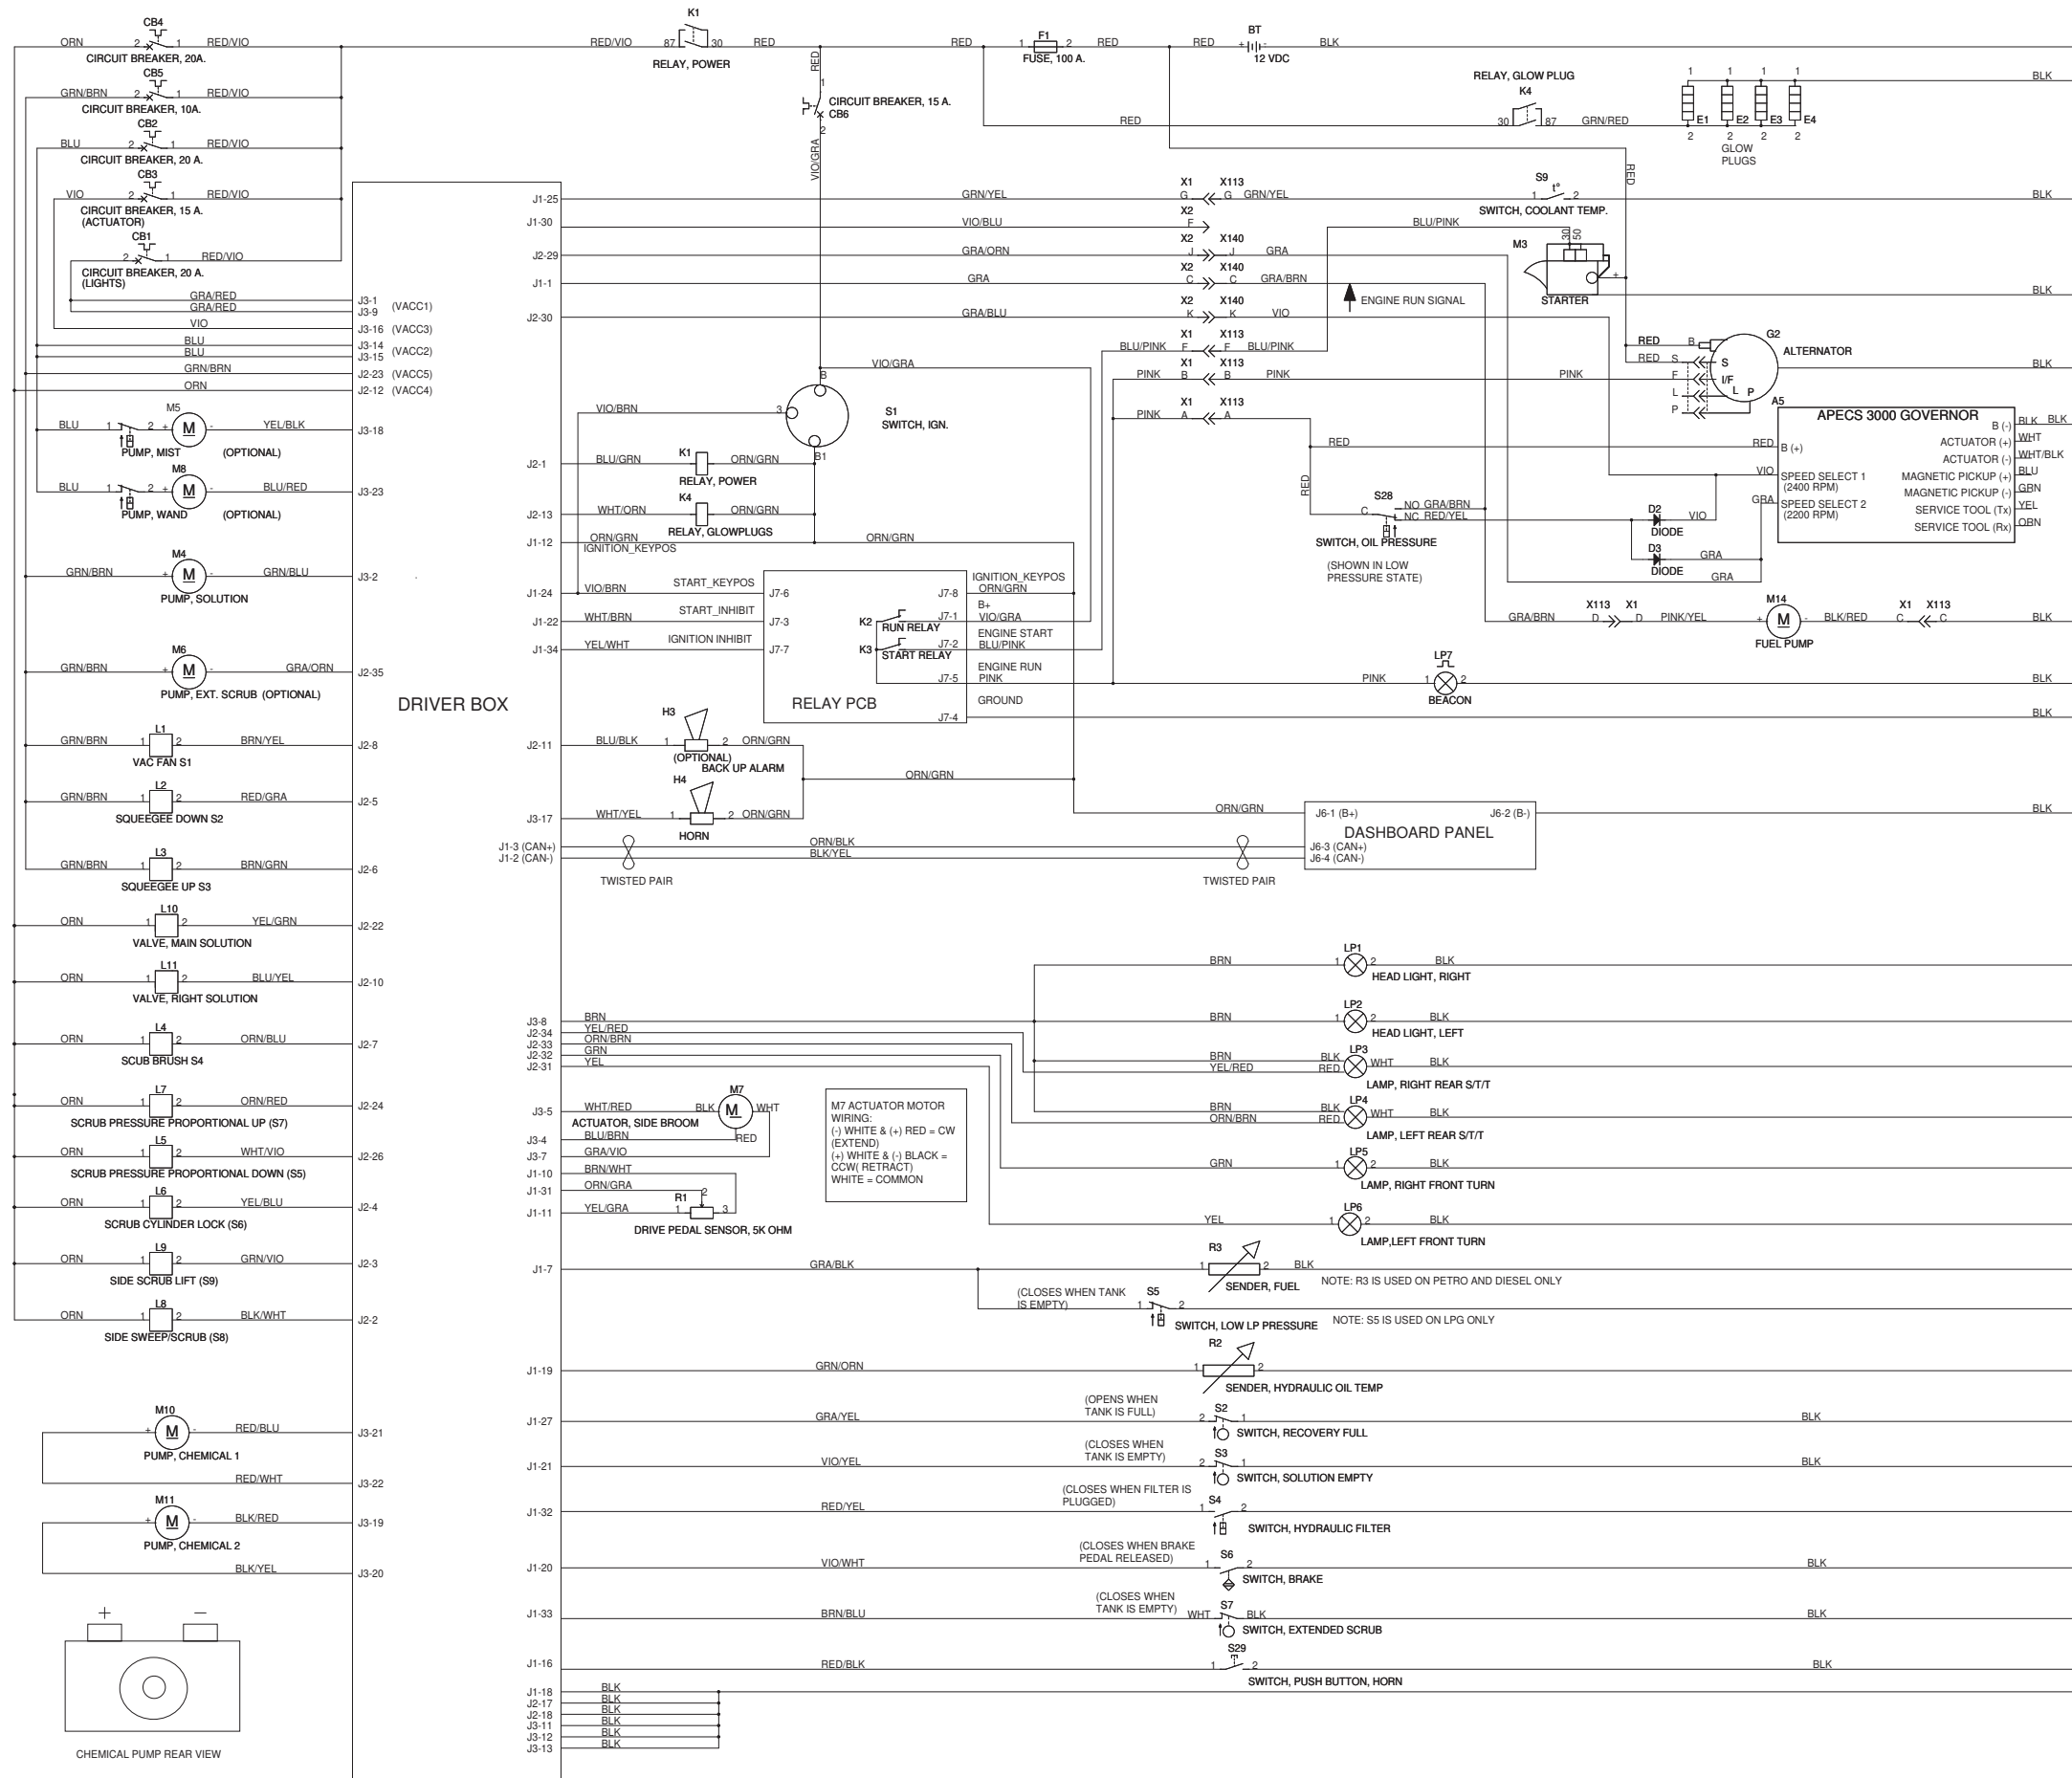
CB4
ORN 2 1 RED/VIO
CIRCUIT BREAKER, 20A.
CB5
GRN/BRN 2 1 RED/VIO
CIRCUIT BREAKER, 10A.
CB2
BLU 2 1 RED/VIO
CIRCUIT BREAKER, 20 A.
CB3
VIO 2 1 RED/VIO
CIRCUIT BREAKER, 15 A. (ACTUATOR)
CB1
2 1 RED/VIO
CIRCUIT BREAKER, 20 A. (LIGHTS)
GRA/RED
GRA/RED
VIO
BLU
BLU
GRN/BRN
ORN
J3-1 J3-9 (VACC1)
J3-16 (VACC3)
J3-14 J3-15 (VACC2)
J2-23 (VACC5)
J2-12 (VACC4)

K1
RED/VIO 87 30 RED
RELAY, POWER
RED
1
CIRCUIT BREAKER, 15 A.
CB6
2
VIO/GRA
RED 1 F1 2 RED
FUSE, 100 A.
RED BT BLK
12 VDC
RELAY, GLOW PLUG
K4
RED 30 87 GRN/RED
1 1 1 1 BLK
E1 E2 E3 E4
2 2 2 2
GLOW PLUGS
RED

J1-25 GRN/YEL X1 G X113 G GRN/YEL
S9
1 t° 2
SWITCH, COOLANT TEMP. BLK
J1-30 VIO/BLU X2 F
BLU/PINK
J2-29 GRA/ORN X2 J X140 J GRA
M3
30 50
STARTER
+
J1-1 GRA X2 C X140 C GRA/BRN
BLK
ENGINE RUN SIGNAL
J2-30 GRA/BLU X2 K X140 K VIO
BLU/PINK X1 F X113 F BLU/PINK
PINK X1 B X113 B PINK
PINK
RED B
RED S
F
L
P
G2
S I/F L P
ALTERNATOR
BLK
PINK X1 A X113 A
A5
APECS 3000 GOVERNOR
B (-) BLK BLK
ACTUATOR (+) WHT
ACTUATOR (-) WHT/BLK
MAGNETIC PICKUP (+) BLU
MAGNETIC PICKUP (-) GRN
SERVICE TOOL (Tx) YEL
SERVICE TOOL (Rx) ORN
RED B (+)
VIO SPEED SELECT 1 (2400 RPM)
GRA SPEED SELECT 2 (2200 RPM)
RED
RED
S28
C NO GRA/BRN
NC RED/YEL
SWITCH, OIL PRESSURE
(SHOWN IN LOW PRESSURE STATE)
D2 VIO
DIODE
D3 GRA
DIODE
GRA

VIO/GRA
B
VIO/BRN 3
S1
SWITCH, IGN.
B1
J2-1 BLU/GRN K1 ORN/GRN
RELAY, POWER
K4
J2-13 WHT/ORN ORN/GRN
RELAY, GLOWPLUGS
J1-12 ORN/GRN IGNITION_KEYPOS ORN/GRN
J1-24 VIO/BRN START_KEYPOS J7-6
J1-22 WHT/BRN START_INHIBIT J7-3
J1-34 YEL/WHT IGNITION INHIBIT J7-7
K2 RUN RELAY
K3 START RELAY
J7-8 IGNITION_KEYPOS ORN/GRN
J7-1 B+ VIO/GRA
J7-2 ENGINE START BLU/PINK
J7-5 ENGINE RUN PINK
J7-4 GROUND
RELAY PCB
X113 X1
GRA/BRN D D PINK/YEL
M14
+ M - BLK/RED
FUEL PUMP
X1 X113
C C BLK
LP7
PINK 1 2
BEACON
BLK
BLK

BLU 1 2 + M - YEL/BLK J3-18
M5
PUMP, MIST (OPTIONAL)
M8
BLU 1 2 + M - BLU/RED J3-23
PUMP, WAND (OPTIONAL)
M4
GRN/BRN + M - GRN/BLU J3-2
PUMP, SOLUTION
M6
GRN/BRN + M - GRA/ORN J2-35
PUMP, EXT. SCRUB (OPTIONAL)
DRIVER BOX
L1
GRN/BRN 1 2 BRN/YEL J2-8
VAC FAN S1
L2
GRN/BRN 1 2 RED/GRA J2-5
SQUEEGEE DOWN S2
L3
GRN/BRN 1 2 BRN/GRN J2-6
SQUEEGEE UP S3
L10
ORN 1 2 YEL/GRN J2-22
VALVE, MAIN SOLUTION
L11
ORN 1 2 BLU/YEL J2-10
VALVE, RIGHT SOLUTION
L4
ORN 1 2 ORN/BLU J2-7
SCUB BRUSH S4
L7
ORN 1 2 ORN/RED J2-24
SCRUB PRESSURE PROPORTIONAL UP (S7)
L5
ORN 1 2 WHT/VIO J2-26
SCRUB PRESSURE PROPORTIONAL DOWN (S5)
L6
ORN 1 2 YEL/BLU J2-4
SCRUB CYLINDER LOCK (S6)
L9
ORN 1 2 GRN/VIO J2-3
SIDE SCRUB LIFT (S9)
L8
ORN 1 2 BLK/WHT J2-2
SIDE SWEEP/SCRUB (S8)
M10
+ M - RED/BLU J3-21
PUMP, CHEMICAL 1
RED/WHT J3-22
M11
+ M - BLK/RED J3-19
PUMP, CHEMICAL 2
BLK/YEL J3-20
+ −
CHEMICAL PUMP REAR VIEW

H3
J2-11 BLU/BLK 1 2 ORN/GRN
(OPTIONAL) BACK UP ALARM
ORN/GRN
H4
J3-17 WHT/YEL 1 2 ORN/GRN
HORN
ORN/GRN
J6-1 (B+) J6-2 (B-)
DASHBOARD PANEL
J6-3 (CAN+) J6-4 (CAN-)
BLK
J1-3 (CAN+) J1-2 (CAN-)
ORN/BLK BLK/YEL
TWISTED PAIR
TWISTED PAIR

BRN LP1 1 2 BLK
HEAD LIGHT, RIGHT
J3-8 BRN
J2-34 YEL/RED
J2-33 ORN/BRN
J2-32 GRN
J2-31 YEL
BRN LP2 1 2 BLK
HEAD LIGHT, LEFT
BRN BLK LP3 WHT BLK
YEL/RED RED
LAMP, RIGHT REAR S/T/T
BRN BLK LP4 WHT BLK
ORN/BRN RED
LAMP, LEFT REAR S/T/T
GRN LP5 1 2 BLK
LAMP, RIGHT FRONT TURN
YEL LP6 1 2 BLK
LAMP,LEFT FRONT TURN

M7
J3-5 WHT/RED BLK M WHT
ACTUATOR, SIDE BROOM
J3-4 BLU/BRN RED
J3-7 GRA/VIO
J1-10 BRN/WHT
J1-31 ORN/GRA
R1
J1-11 YEL/GRA 1 2 3
DRIVE PEDAL SENSOR, 5K OHM
M7 ACTUATOR MOTOR WIRING:
(-) WHITE & (+) RED = CW (EXTEND)
(+) WHITE & (-) BLACK = CCW( RETRACT)
WHITE = COMMON

R3
J1-7 GRA/BLK 1 2 BLK
SENDER, FUEL
NOTE: R3 IS USED ON PETRO AND DIESEL ONLY
(CLOSES WHEN TANK IS EMPTY)
S5
1 2
SWITCH, LOW LP PRESSURE
NOTE: S5 IS USED ON LPG ONLY
R2
J1-19 GRN/ORN 1 2
SENDER, HYDRAULIC OIL TEMP
(OPENS WHEN TANK IS FULL)
S2
J1-27 GRA/YEL 2 1 BLK
SWITCH, RECOVERY FULL
(CLOSES WHEN TANK IS EMPTY)
S3
J1-21 VIO/YEL 2 1 BLK
SWITCH, SOLUTION EMPTY
(CLOSES WHEN FILTER IS PLUGGED)
S4
J1-32 RED/YEL 1 2
SWITCH, HYDRAULIC FILTER
(CLOSES WHEN BRAKE PEDAL RELEASED)
S6
J1-20 VIO/WHT 1 2 BLK
SWITCH, BRAKE
(CLOSES WHEN TANK IS EMPTY)
S7
J1-33 BRN/BLU WHT BLK BLK
SWITCH, EXTENDED SCRUB
S29
J1-16 RED/BLK 1 2 BLK
SWITCH, PUSH BUTTON, HORN
J1-18 BLK
J2-17 BLK
J2-18 BLK
J3-11 BLK
J3-12 BLK
J3-13 BLK